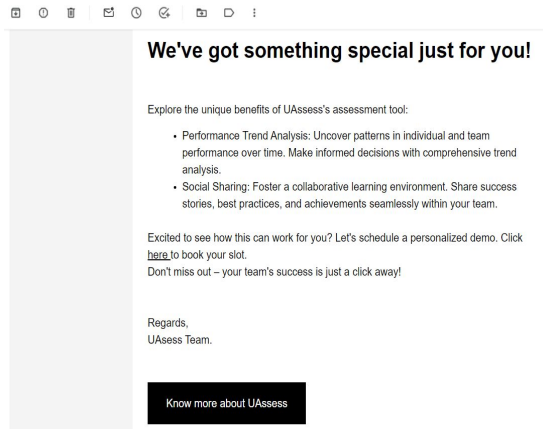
We've got something special just for you!

Explore the unique benefits of UAssess's assessment tool:

- Performance Trend Analysis: Uncover patterns in individual and team performance over time. Make informed decisions with comprehensive trend analysis.
- Social Sharing: Foster a collaborative learning environment. Share success stories, best practices, and achievements seamlessly within your team.

Excited to see how this can work for you? Let's schedule a personalized demo. Click here to book your slot.
Don't miss out – your team's success is just a click away!

Regards,
UAsess Team.

Know more about UAssess